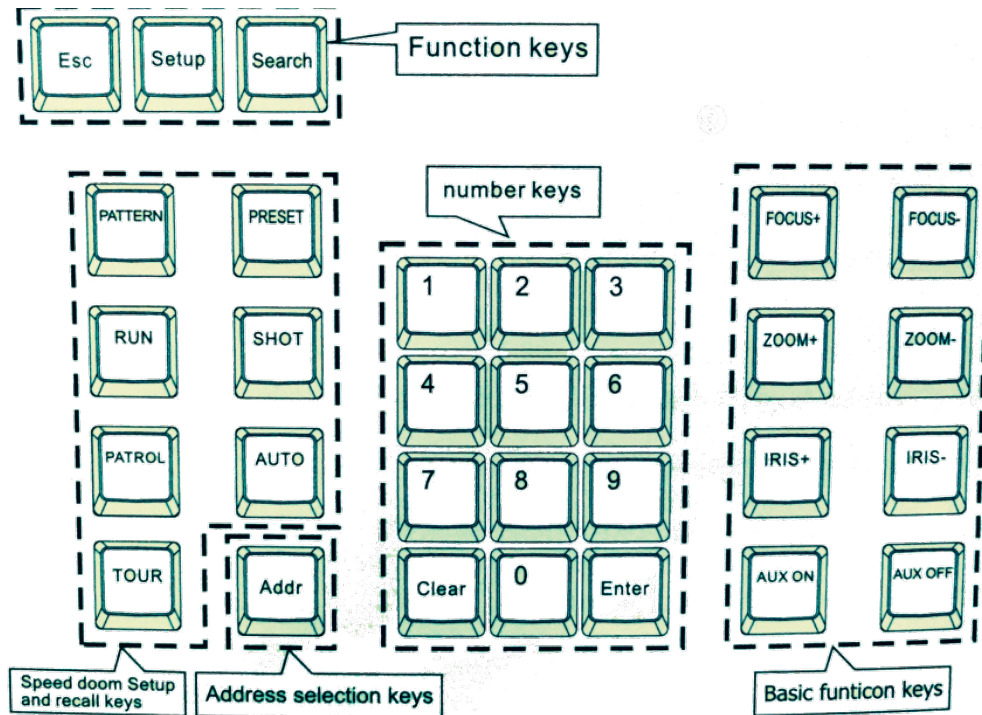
Esc Setup Search

Function keys

number keys

PATTERN PRESET
RUN SHOT
PATROL AUTO
TOUR Addr

| 1 | 2 | 3 |
|---|---|---|
| 4 | 5 | 6 |
| 7 | 8 | 9 |
| Clear | 0 | Enter |

FOCUS+ FOCUS-
ZOOM+ ZOOM-
IRIS+ IRIS-
AUX ON AUX OFF

Speed doom Setup and recall keys

Address selection keys

Basic funticon keys